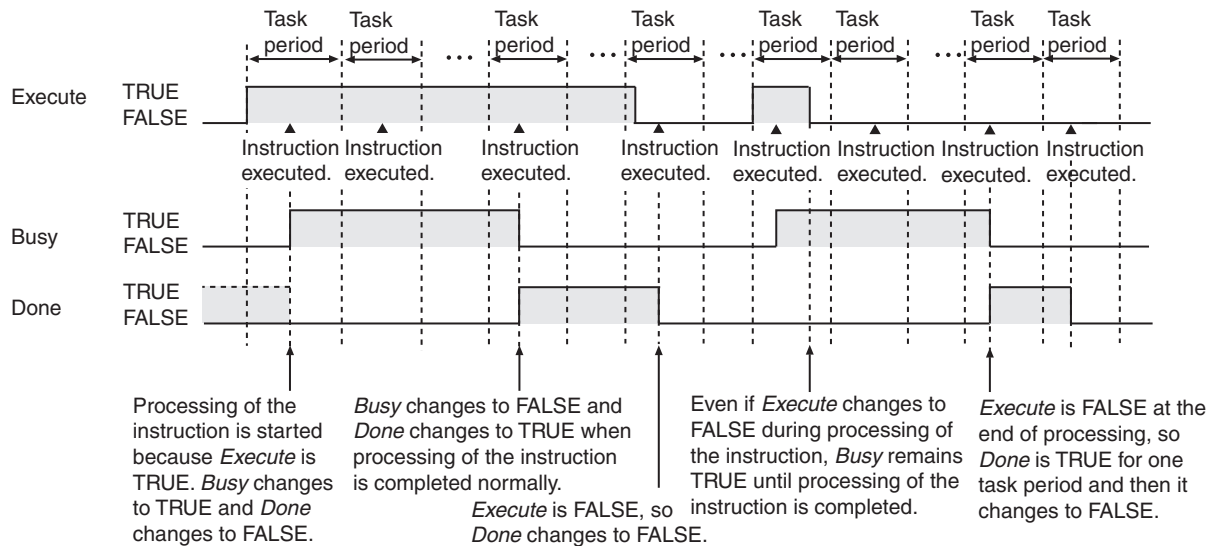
Task period Task period ... Task period ... Task period ... Task period Task period ... Task period Task period

Execute TRUE FALSE

Instruction executed. Instruction executed. Instruction executed. Instruction executed. Instruction executed. Instruction executed. Instruction executed. Instruction executed.

Busy TRUE FALSE

Done TRUE FALSE

Processing of the instruction is started because *Execute* is TRUE. *Busy* changes to TRUE and *Done* changes to FALSE.

*Busy* changes to FALSE and *Done* changes to TRUE when processing of the instruction is completed normally.

*Execute* is FALSE, so *Done* changes to FALSE.

Even if *Execute* changes to FALSE during processing of the instruction, *Busy* remains TRUE until processing of the instruction is completed.

*Execute* is FALSE at the end of processing, so *Done* is TRUE for one task period and then it changes to FALSE.